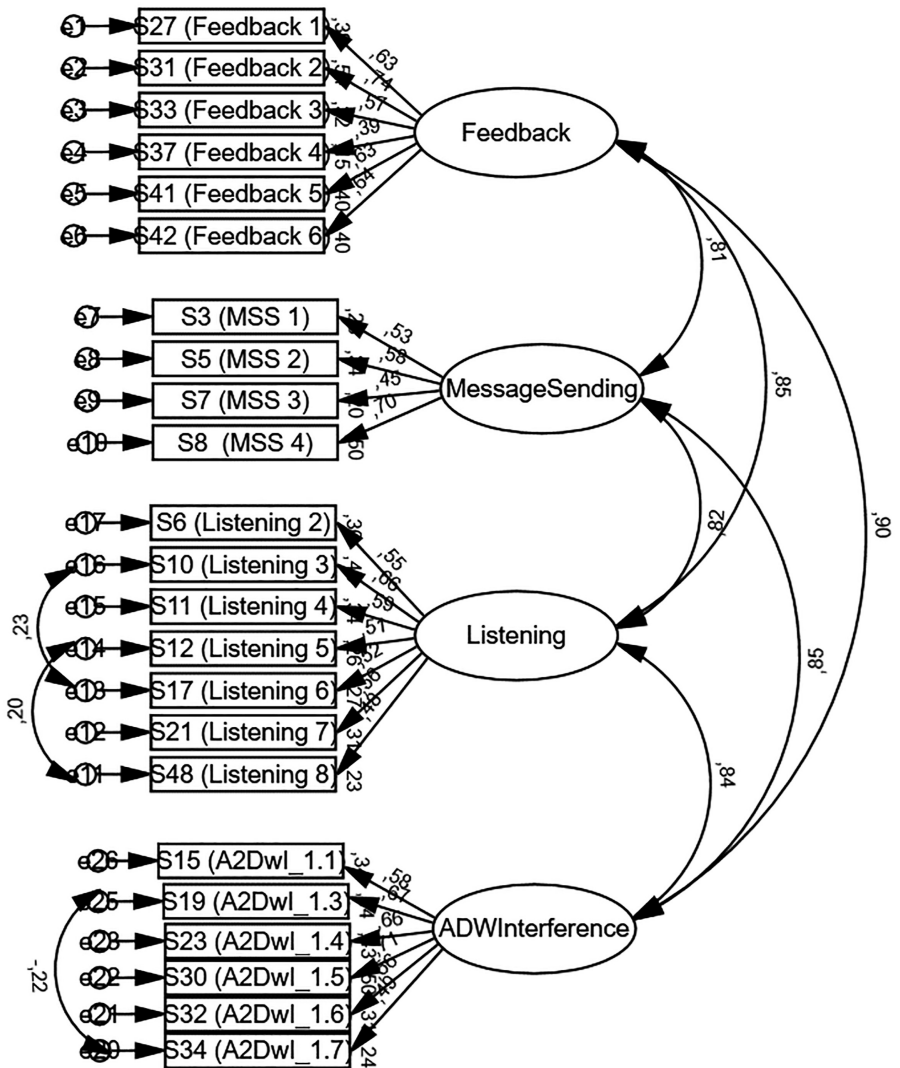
e1 S27 (Feedback 1) ,39 ,63
e2 S31 (Feedback 2) ,55 ,74
e3 S33 (Feedback 3) ,32 ,57
e4 S37 (Feedback 4) ,15 ,39
e5 S41 (Feedback 5) ,40 ,63
e6 S42 (Feedback 6) ,40 ,64

Feedback

e7 S3 (MSS 1) ,28 ,53
e8 S5 (MSS 2) ,34 ,58
e9 S7 (MSS 3) ,20 ,45
e10 S8 (MSS 4) ,50 ,70

MessageSending

e17 S6 (Listening 2) ,30 ,55
e16 S10 (Listening 3) ,44 ,66
e15 S11 (Listening 4) ,34 ,59
e14 S12 (Listening 5) ,26 ,51
e13 S17 (Listening 6) ,26 ,52
e12 S21 (Listening 7) ,27 ,56
e11 S48 (Listening 8) ,23 ,48 ,37

Listening

,23
,20

,81
,85
,90
,82
,85
,84

e26 S15 (A2Dwl_1.1) ,34 ,58
e25 S19 (A2Dwl_1.3) ,44 ,67
e23 S23 (A2Dwl_1.4) ,44 ,66
e22 S30 (A2Dwl_1.5) ,37 ,62
e21 S32 (A2Dwl_1.6) ,36 ,58
e20 S34 (A2Dwl_1.7) ,24 ,60 ,31

ADWInterference

-,22